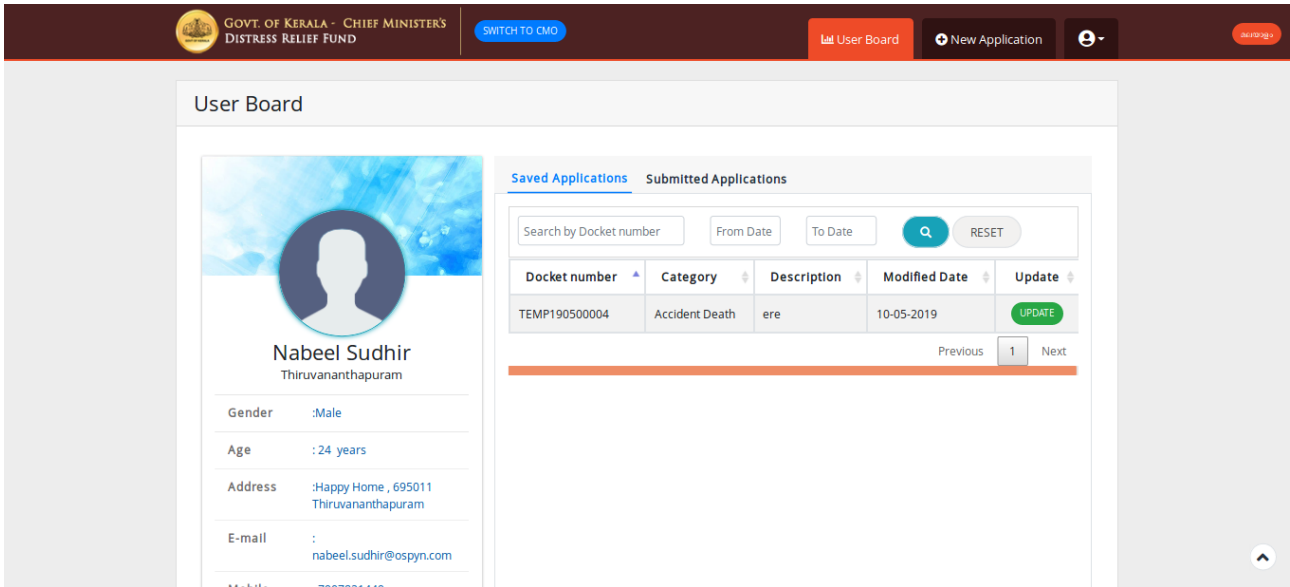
GOVT. OF KERALA - CHIEF MINISTER'S DISTRESS RELIEF FUND

SWITCH TO CMO

User Board

New Application

മലയാളം

User Board

Nabeel Sudhir
Thiruvananthapuram

Gender :Male

Age : 24 years

Address :Happy Home , 695011 Thiruvananthapuram

E-mail : nabeel.sudhir@ospyn.com

Mobile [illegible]

Saved Applications

Submitted Applications

Search by Docket number

From Date

To Date

RESET

| Docket number | Category | Description | Modified Date | Update |
|---|---|---|---|---|
| TEMP190500004 | Accident Death | ere | 10-05-2019 | UPDATE |

Previous 1 Next